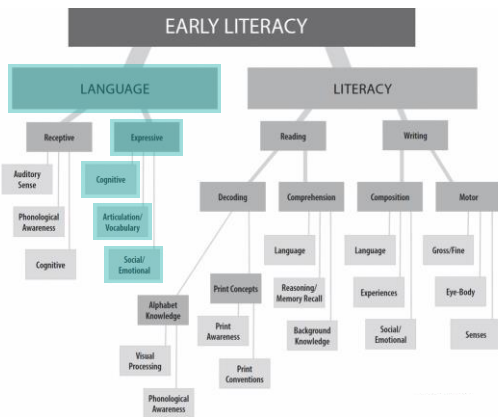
EARLY LITERACY

LANGUAGE

Receptive

Auditory Sense

Phonological Awareness

Cognitive

Expressive

Cognitive

Articulation/ Vocabulary

Social/ Emotional

LITERACY

Reading

Decoding

Alphabet Knowledge

Visual Processing

Phonological Awareness

Print Concepts

Print Awareness

Print Conventions

Comprehension

Language

Reasoning/ Memory Recall

Background Knowledge

Writing

Composition

Language

Experiences

Social/ Emotional

Motor

Gross/Fine

Eye-Body

Senses